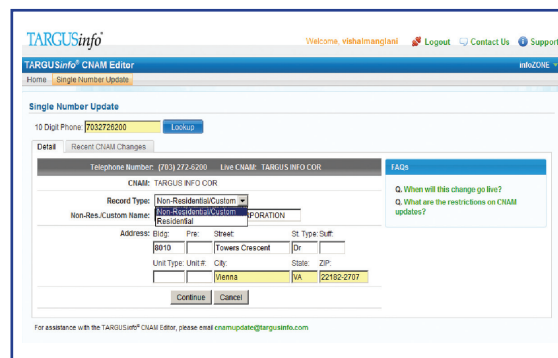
TARGUSinfo

Welcome, vishalmangiani Logout Contact Us Support

TARGUSinfo® CNAM Editor

infoZONE

Home Single Number Update

Single Number Update

10 Digit Phone: 7032726200 Lookup

Detail Recent CNAM Changes

Telephone Number: (703) 272-6200 Live CNAM: TARGUS INFO COR

CNAM: TARGUS INFO COR

Record Type: Non-Residential/Custom

Non-Residential/Custom
Residential

Non-Res./Custom Name: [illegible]PORATION

Address: Bldg: Pre: Street: St Type: Suff:

8010 Towers Crescent Dr

Unit Type: Unit #: City: State: ZIP:

Vienna VA 22182-2707

Continue Cancel

FAQs

Q. When will this change go live?

Q. What are the restrictions on CNAM updates?

For assistance with the TARGUSinfo® CNAM Editor, please email cnamupdate@targusinfo.com